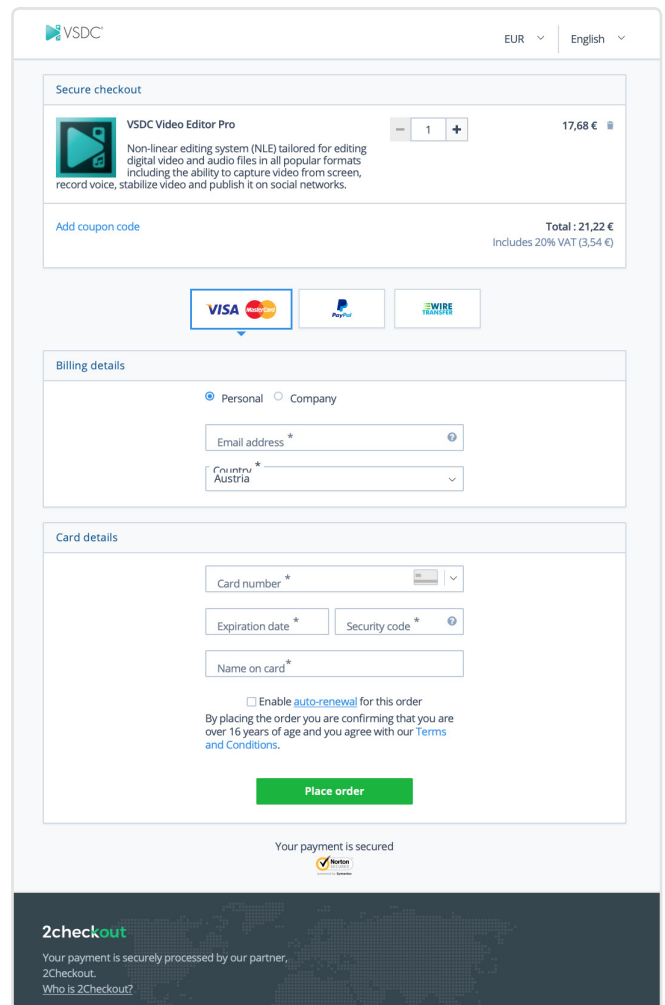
VSDC

EUR English

Secure checkout

VSDC Video Editor Pro

Non-linear editing system (NLE) tailored for editing digital video and audio files in all popular formats including the ability to capture video from screen, record voice, stabilize video and publish it on social networks.

− 1 +

17,68 €

Add coupon code

Total : 21,22 €
Includes 20% VAT (3,54 €)

VISA MasterCard

PayPal

WIRE TRANSFER

Billing details

Personal Company

Email address *

Country *
Austria

Card details

Card number *

Expiration date *

Security code *

Name on card*

Enable auto-renewal for this order

By placing the order you are confirming that you are over 16 years of age and you agree with our Terms and Conditions.

Place order

Your payment is secured

Norton SECURED powered by Symantec

2checkout

Your payment is securely processed by our partner, 2Checkout.
Who is 2Checkout?